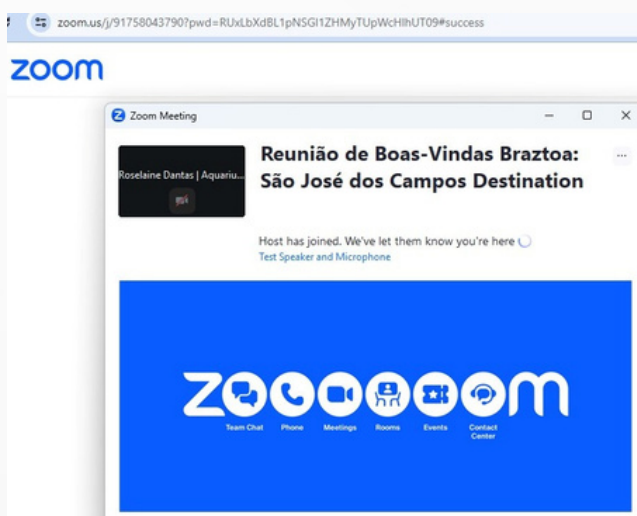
zoom.us/j/91758043790?pwd=RUxLbXdBL1pNSGI1ZHMyTUpWcHlhUT09#success

zoom

Zoom Meeting

Roselaine Dantas | Aquariu...

Reunião de Boas-Vindas Braztoa: São José dos Campos Destination

Host has joined. We've let them know you're here

Test Speaker and Microphone

Zoom

Team Chat Phone Meetings Rooms Events Contact Center